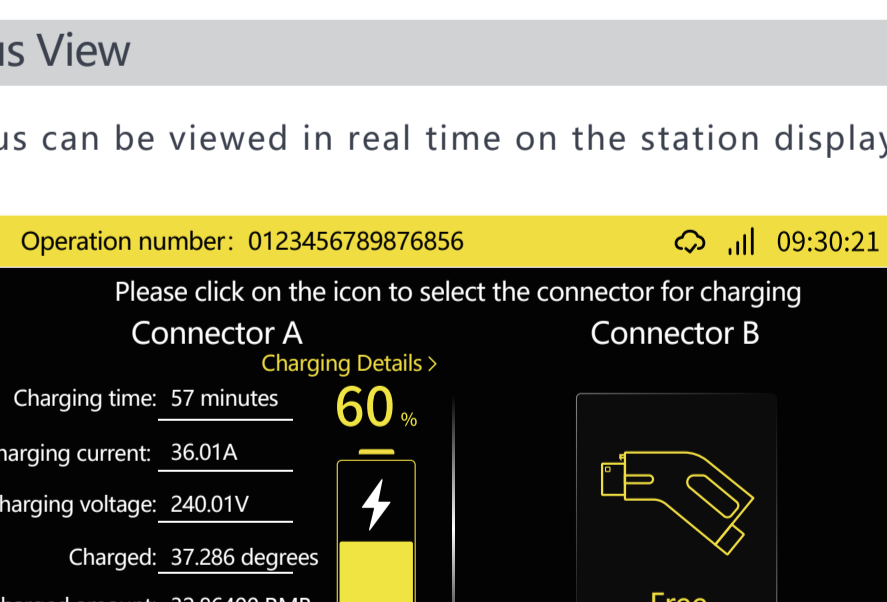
us View

us can be viewed in real time on the station display

Operation number: 0123456789876856 09:30:21

Please click on the icon to select the connector for charging

Connector A

Connector B

Charging Details >

Charging time: 57 minutes

60 %

harging current: 36.01A

harging voltage: 240.01V

Charged: 37.286 degrees

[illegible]

Free